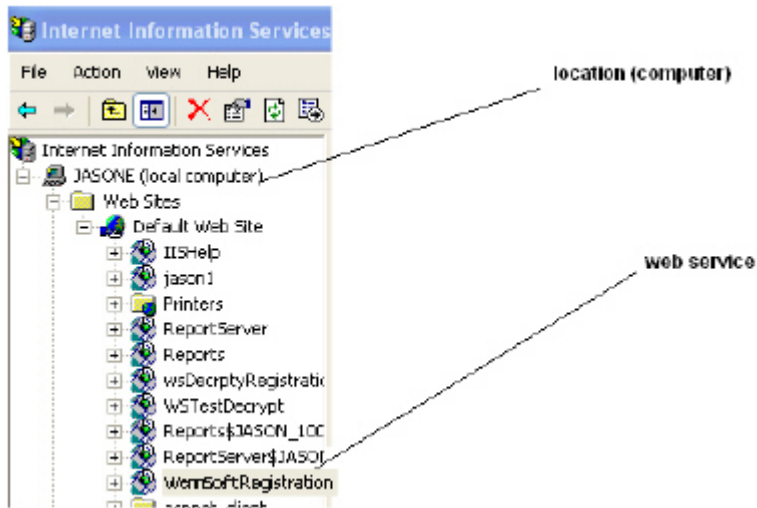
Internet Information Services

File Action View Help

location (computer)

Internet Information Services
JASONE (local computer)
Web Sites
Default Web Site
IISHelp
jason1
Printers
ReportServer
Reports
wsDecrptyRegistratio
WSTestDecrypt
Reports$JASON_100
ReportServer$JASO
WennSoftRegistration
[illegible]

web service